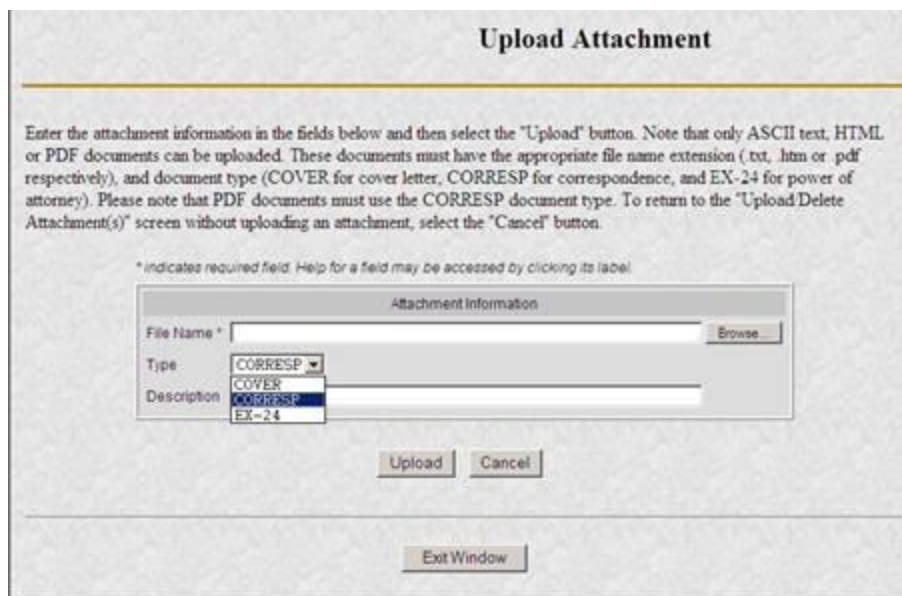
Upload Attachment

Enter the attachment information in the fields below and then select the "Upload" button. Note that only ASCII text, HTML or PDF documents can be uploaded. These documents must have the appropriate file name extension (.txt, .htm or .pdf respectively), and document type (COVER for cover letter, CORRESP for correspondence, and EX-24 for power of attorney). Please note that PDF documents must use the CORRESP document type. To return to the "Upload/Delete Attachment(s)" screen without uploading an attachment, select the "Cancel" button.

* indicates required field. Help for a field may be accessed by clicking its label.

Attachment Information

File Name * Browse...

Type CORRESP

COVER
CORRESP
EX-24

Description

Upload Cancel

Exit Window